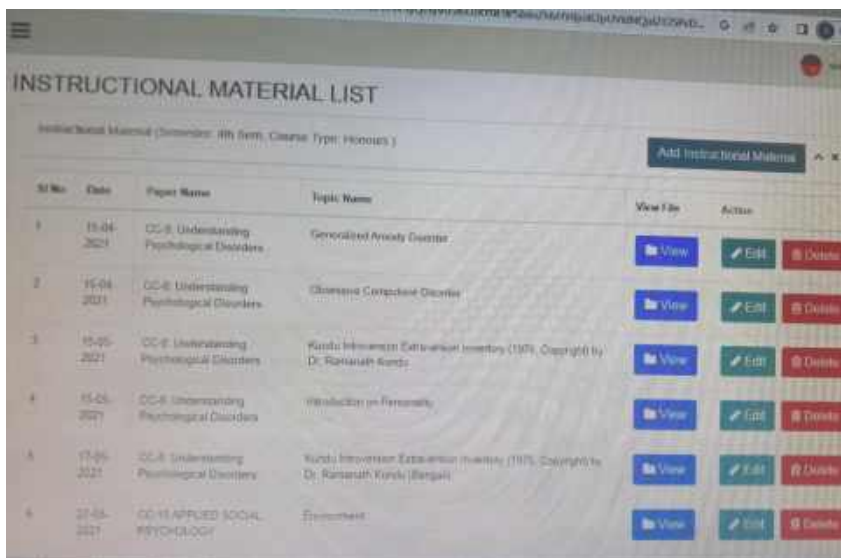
INSTRUCTIONAL MATERIAL LIST

Instructional Material (Semester: 4th Sem, Course Type: Honours )

Add Instructional Materia

| Sl No. | Date | Paper Name | Topic Name | View File | Action |
|---|---|---|---|---|---|
| 1 | 15-04-2021 | CC-8: Understanding Psychological Disorders | Generalized Anxiety Disorder | View | Edit Delete |
| 2 | 15-04-2021 | CC-8: Understanding Psychological Disorders | Obsessive Compulsive Disorder | View | Edit Delete |
| 3 | 15-05-2021 | CC-8: Understanding Psychological Disorders | Kundu Introversion Extraversion Inventory (1975, Copyright by Dr. Ramanath Kundu | View | Edit Delete |
| 4 | 15-05-2021 | CC-8: Understanding Psychological Disorders | Introduction on Personality | View | Edit Delete |
| 5 | 17-05-2021 | CC-8: Understanding Psychological Disorders | Kundu Introversion Extraversion Inventory (1975, Copyright by Dr. Ramanath Kundu (Bengali) | View | Edit Delete |
| 6 | 27-05-2021 | CC-10 APPLIED SOCIAL PSYCHOLOGY | Environment | View | Edit Delete |